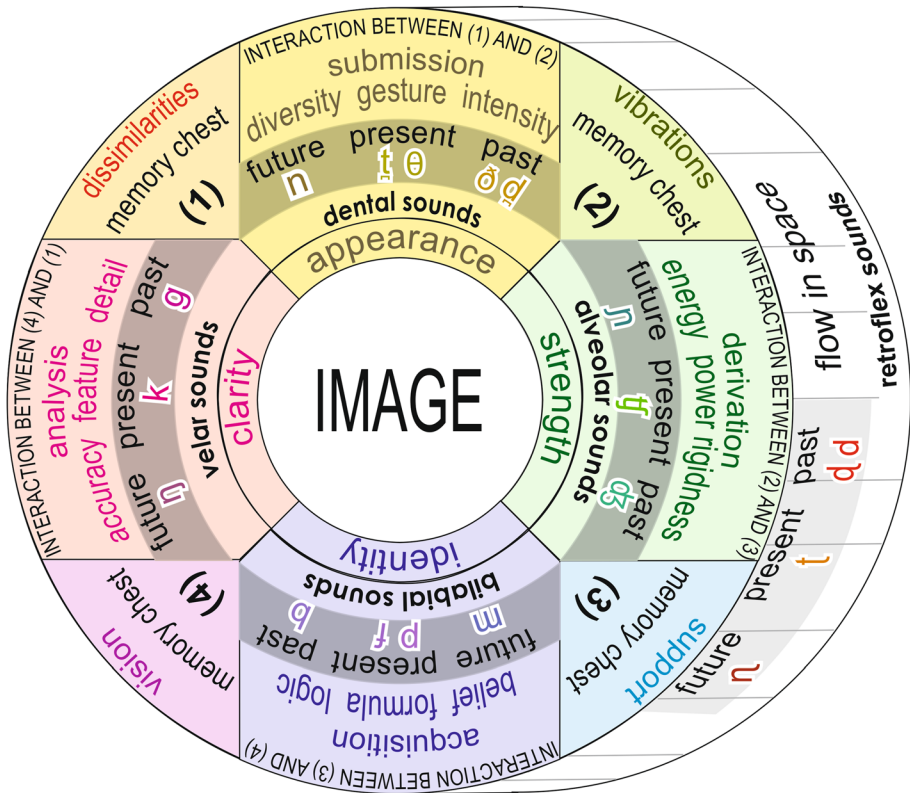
INTERACTION BETWEEN (1) AND (2)
submission
diversity gesture intensity
future present past
n t θ ð
dental sounds
appearance

dissimilarities
memory chest
(1)

vibrations
memory chest
(2)

INTERACTION BETWEEN (4) AND (1)
analysis
accuracy feature detail
past
present
future
g
k
ŋ
velar sounds
clarity

IMAGE

INTERACTION BETWEEN (2) AND (3)
energy power rigidness
derivation
future present past
ɲ
ʧ
ʤ
alveolar sounds
strength

flow in space
retroflex sounds
past
ɖ ɖ
present
ʈ
future
ɳ

(4)
memory chest
vision

(3)
memory chest
support

identity
bilabial sounds
b p f m
past present future
belief formula logic
acquisition
INTERACTION BETWEEN (3) AND (4)